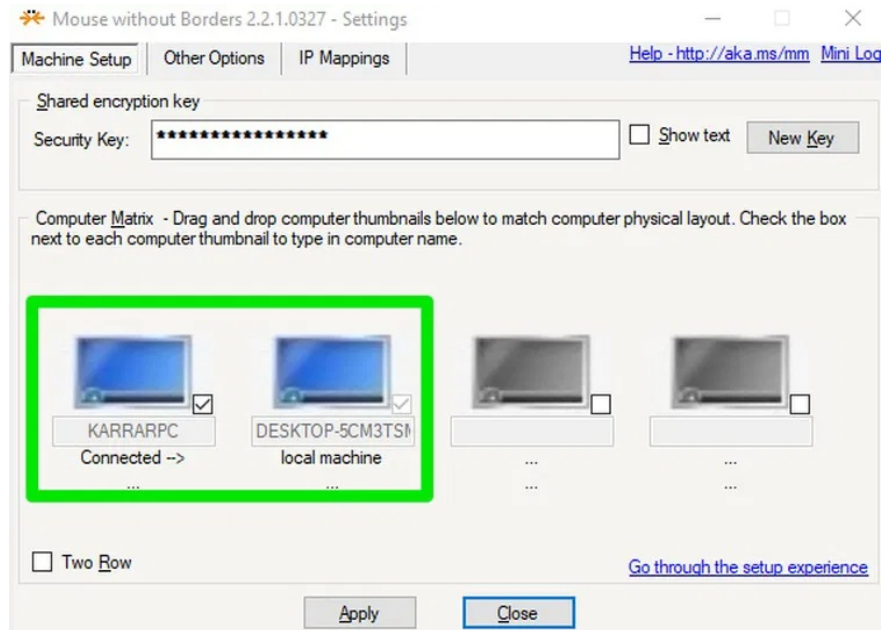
Mouse without Borders 2.2.1.0327 - Settings

Machine Setup | Other Options | IP Mappings

Help - http://aka.ms/mm Mini Log

Shared encryption key

Security Key: ****************

Show text

New Key

Computer Matrix - Drag and drop computer thumbnails below to match computer physical layout. Check the box next to each computer thumbnail to type in computer name.

KARRARPC
Connected -->
...

DESKTOP-5CM3TSM
local machine
...

...
...

...
...

Two Row

Go through the setup experience

Apply

Close